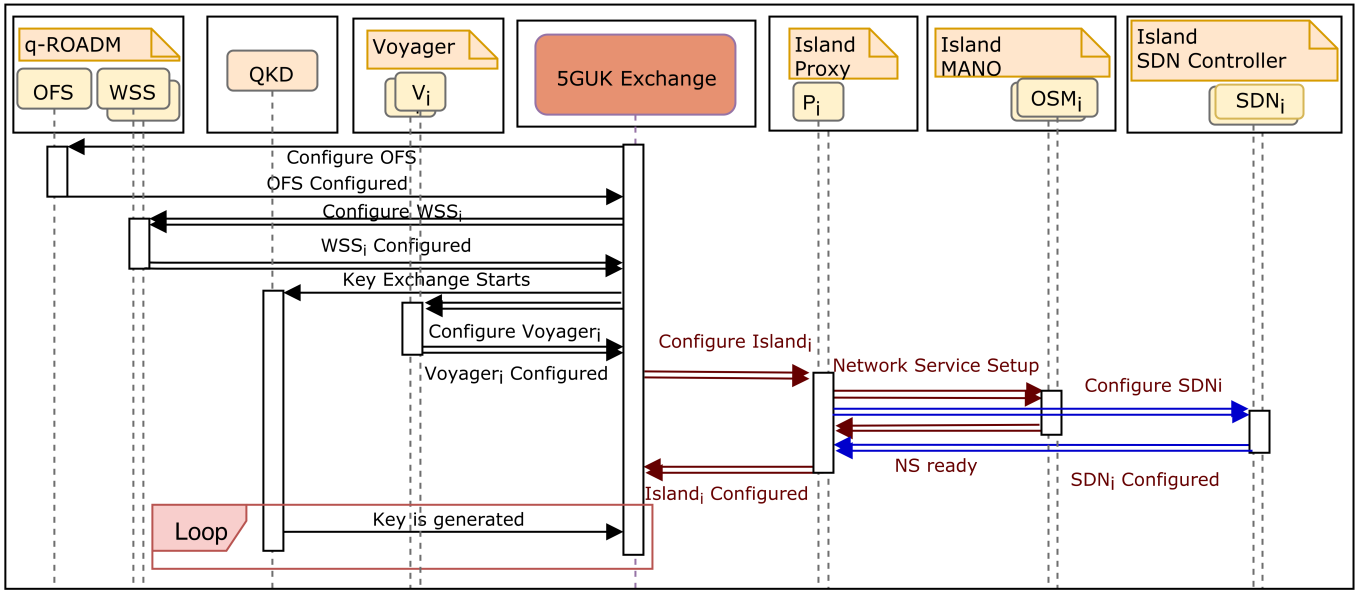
q-ROADM
OFS
WSS
QKD
Voyager
$V_i$
5GUK Exchange
Island Proxy
$P_i$
Island MANO
$OSM_i$
Island SDN Controller
$SDN_i$

Configure OFS
OFS Configured
Configure $WSS_i$
$WSS_i$ Configured
Key Exchange Starts
Configure $Voyager_i$
$Voyager_i$ Configured
Configure $Island_i$
Network Service Setup
Configure SDNi
NS ready
$SDN_i$ Configured
$Island_i$ Configured
Loop
Key is generated